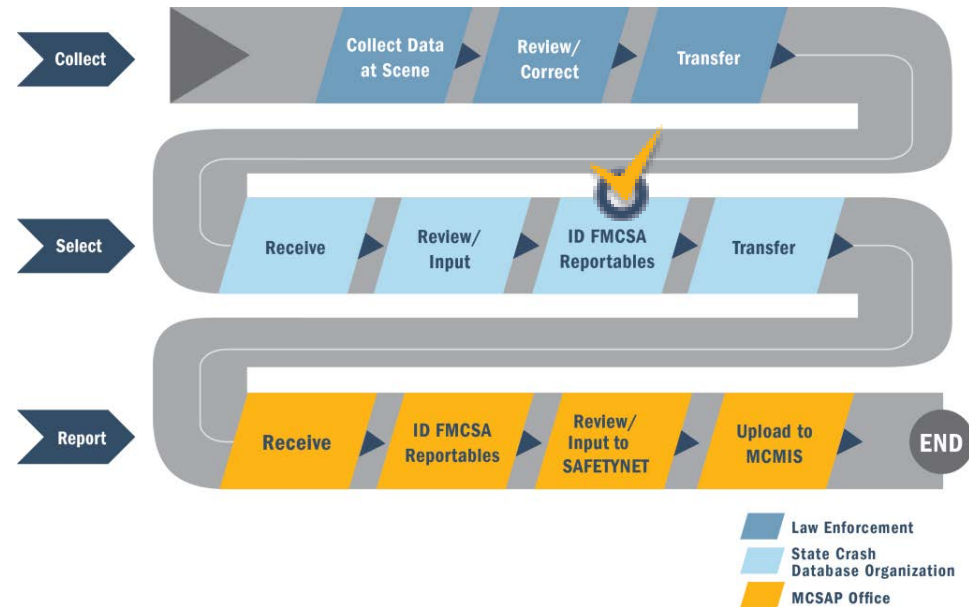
Collect

Collect Data at Scene

Review/ Correct

Transfer

Select

Receive

Review/ Input

ID FMCSA Reportables

Transfer

Report

Receive

ID FMCSA Reportables

Review/ Input to SAFETYNET

Upload to MCMIS

END

Law Enforcement

State Crash Database Organization

MCSAP Office